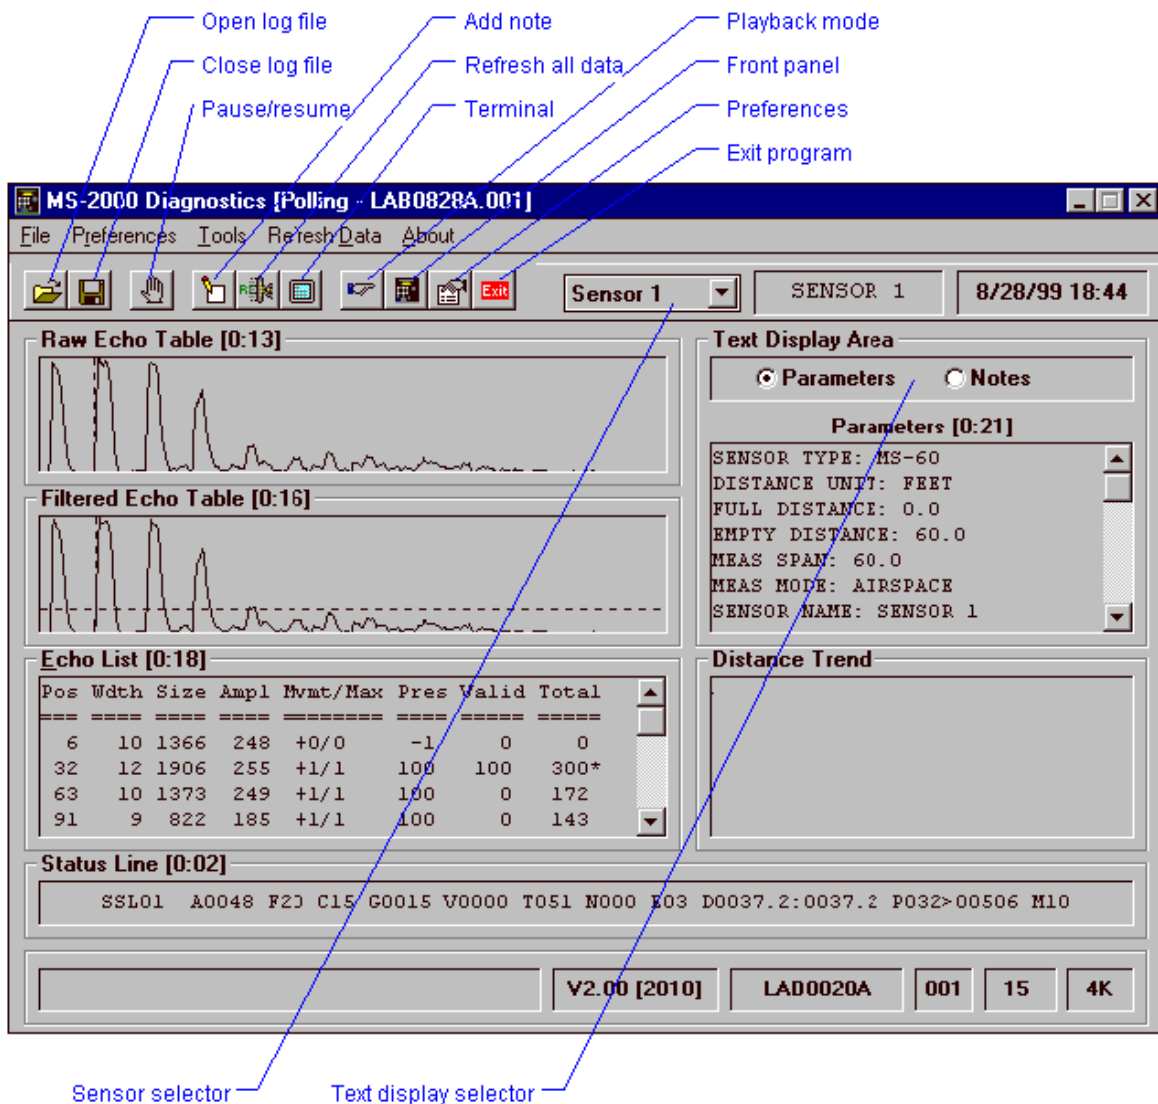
Open log file
Close log file
Pause/resume
Add note
Refresh all data
Terminal
Playback mode
Front panel
Preferences
Exit program

MS-2000 Diagnostics [Polling - LAB0828A.001]

File Preferences Tools Refresh Data About

Exit

Sensor 1

SENSOR 1

8/28/99 18:44

Raw Echo Table [0:13]

Filtered Echo Table [0:16]

Echo List [0:18]

| Pos | Wdth | Size | Ampl | Mvmt/Max | Pres | Valid | Total |
|---|---|---|---|---|---|---|---|
| === | ==== | ==== | ==== | ======== | ==== | ===== | ===== |
| 6 | 10 | 1366 | 248 | +0/0 | -1 | 0 | 0 |
| 32 | 12 | 1906 | 255 | +1/1 | 100 | 100 | 300* |
| 63 | 10 | 1373 | 249 | +1/1 | 100 | 0 | 172 |
| 91 | 9 | 822 | 185 | +1/1 | 100 | 0 | 143 |

Text Display Area

Parameters
Notes

Parameters [0:21]

SENSOR TYPE: MS-60
DISTANCE UNIT: FEET
FULL DISTANCE: 0.0
EMPTY DISTANCE: 60.0
MEAS SPAN: 60.0
MEAS MODE: AIRSPACE
SENSOR NAME: SENSOR 1

Distance Trend

Status Line [0:02]

SSL01 A0048 F2J C15 G0015 V0000 T051 N000 E03 D0037.2:0037.2 P032>00506 M10

V2.00 [2010]
LAD0020A
001
15
4K

Sensor selector
Text display selector